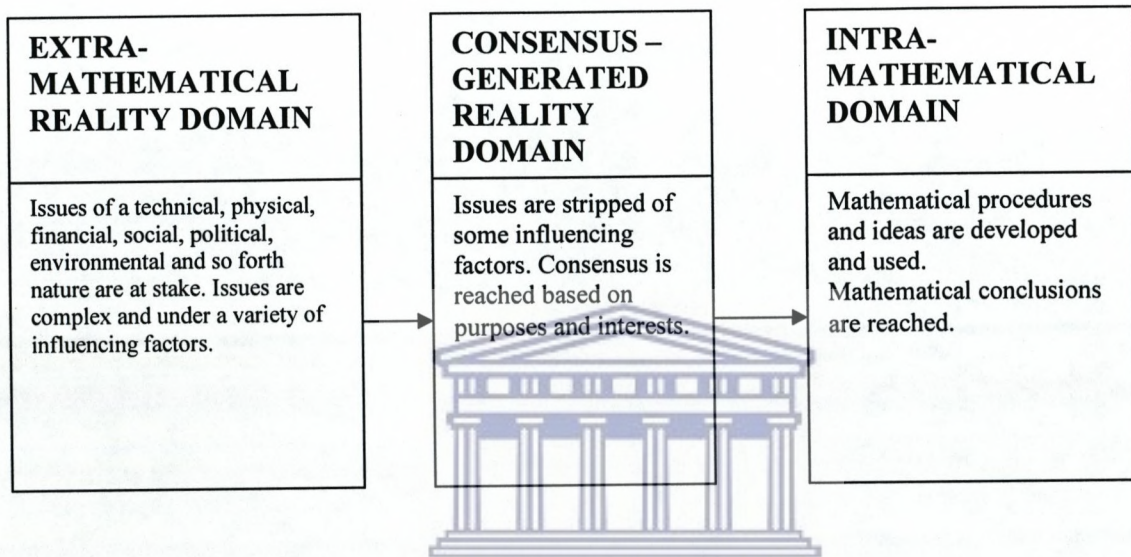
EXTRA-MATHEMATICAL REALITY DOMAIN

Issues of a technical, physical, financial, social, political, environmental and so forth nature are at stake. Issues are complex and under a variety of influencing factors.

CONSENSUS – GENERATED REALITY DOMAIN

Issues are stripped of some influencing factors. Consensus is reached based on purposes and interests.

INTRA-MATHEMATICAL DOMAIN

Mathematical procedures and ideas are developed and used.
Mathematical conclusions are reached.